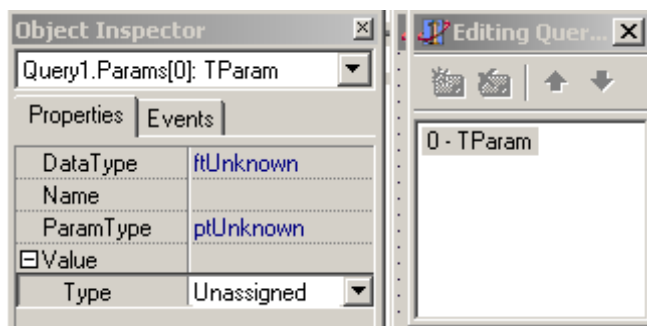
Object Inspector

Query1.Params[0]: TParam

Properties | Events

| | |
|---|---|
| DataType | ftUnknown |
| Name | |
| ParamType | ptUnknown |
| ⊟Value | |
| Type | Unassigned |

Editing Quer...

0 - TParam